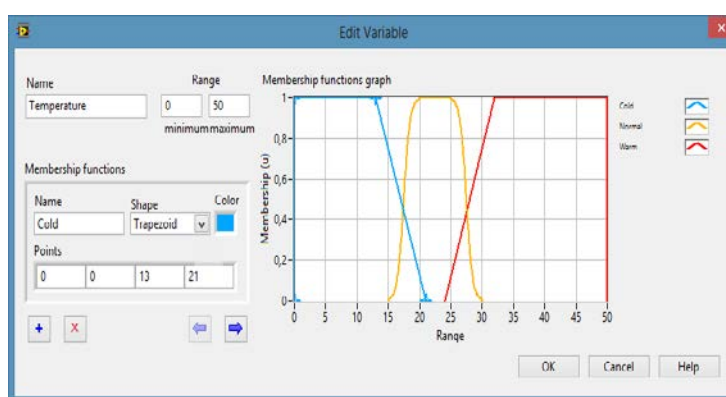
Edit Variable

Name
Temperature

Range
0
50
minimum maximum

Membership functions graph

Membership functions

Name
Cold

Shape
Trapezoid

Color

Points
0
0
13
21

+
x

Membership (u)
1
0,8
0,6
0,4
0,2
0

0
5
10
15
20
25
30
35
40
45
50
Range

Cold
Normal
Warm

OK
Cancel
Help